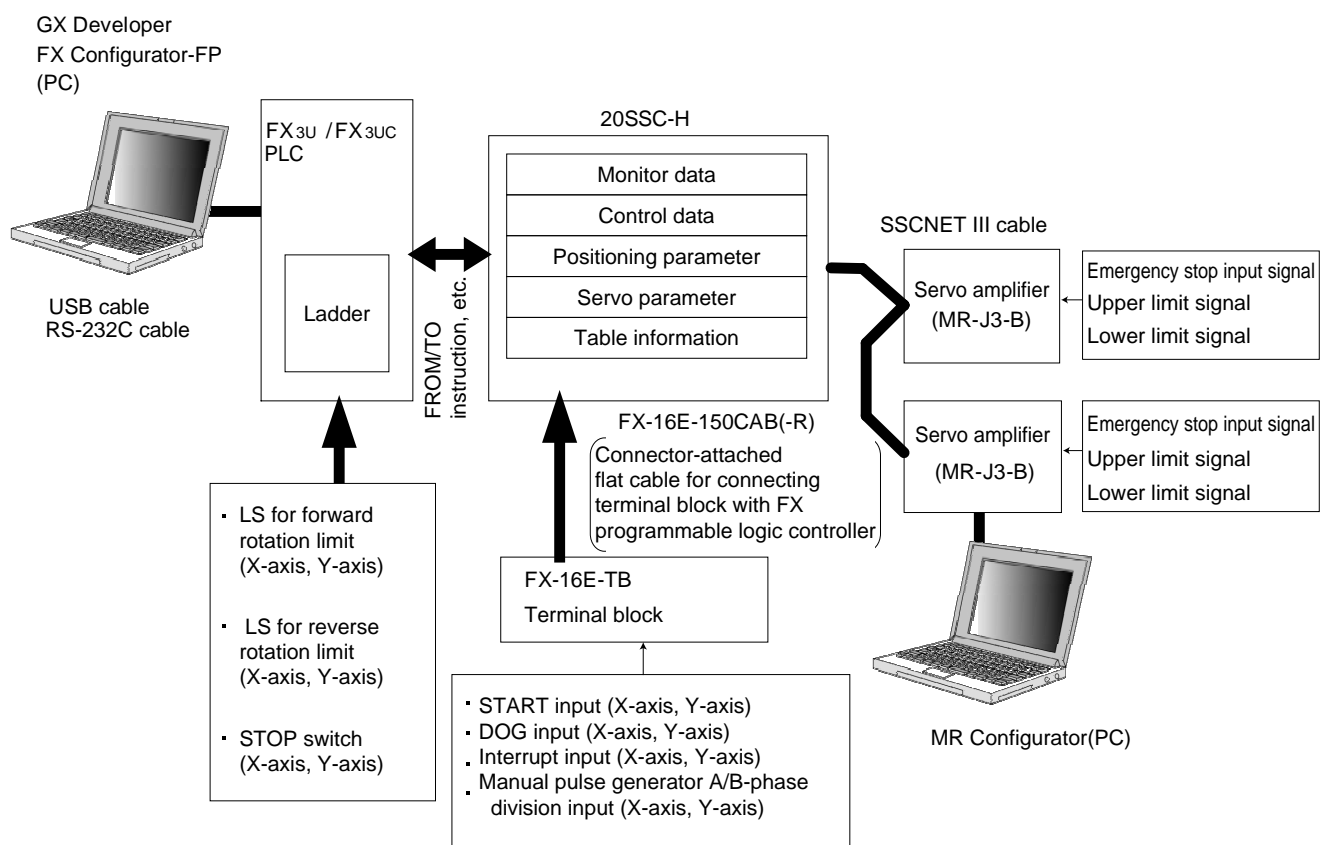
GX Developer
FX Configurator-FP
(PC)

USB cable
RS-232C cable

FX3U / FX3UC
PLC

Ladder

FROM/TO instruction, etc.

20SSC-H

Monitor data
Control data
Positioning parameter
Servo parameter
Table information

SSCNET III cable

Servo amplifier
(MR-J3-B)

Emergency stop input signal
Upper limit signal
Lower limit signal

Servo amplifier
(MR-J3-B)

Emergency stop input signal
Upper limit signal
Lower limit signal

MR Configurator(PC)

FX-16E-150CAB(-R)
Connector-attached flat cable for connecting terminal block with FX programmable logic controller

FX-16E-TB
Terminal block

- LS for forward rotation limit (X-axis, Y-axis)
- LS for reverse rotation limit (X-axis, Y-axis)
- STOP switch (X-axis, Y-axis)

- START input (X-axis, Y-axis)
- DOG input (X-axis, Y-axis)
- Interrupt input (X-axis, Y-axis)
- Manual pulse generator A/B-phase division input (X-axis, Y-axis)